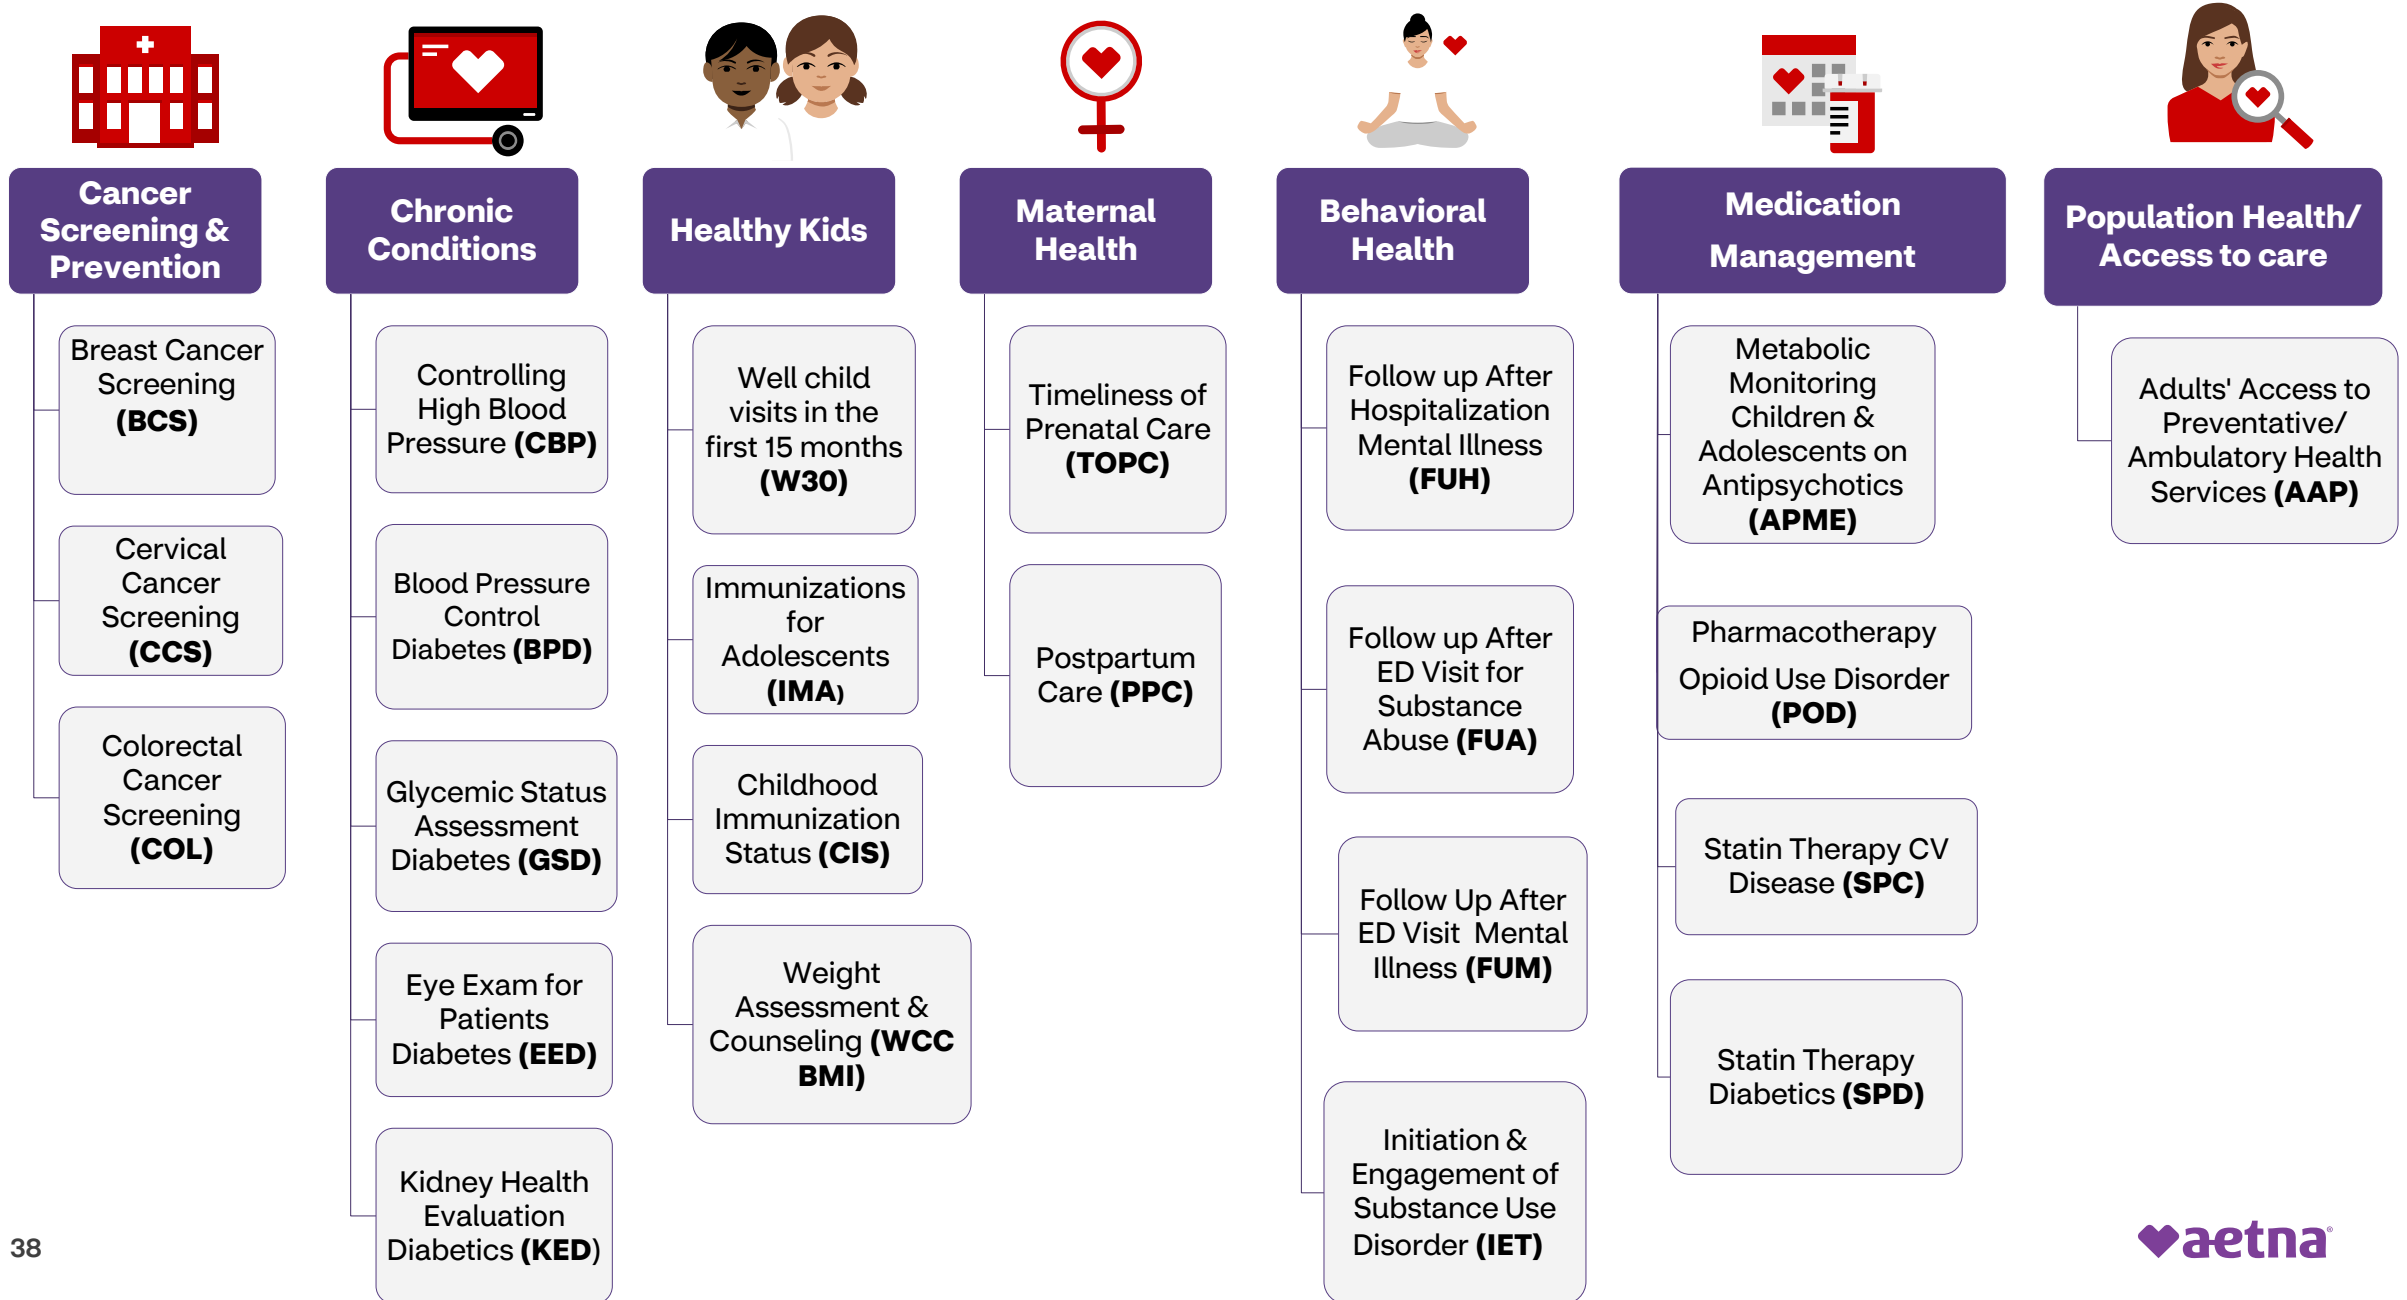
Cancer Screening & Prevention

Breast Cancer Screening (BCS)

Cervical Cancer Screening (CCS)

Colorectal Cancer Screening (COL)

Chronic Conditions

Controlling High Blood Pressure (CBP)

Blood Pressure Control Diabetes (BPD)

Glycemic Status Assessment Diabetes (GSD)

Eye Exam for Patients Diabetes (EED)

Kidney Health Evaluation Diabetics (KED)

Healthy Kids

Well child visits in the first 15 months (W30)

Immunizations for Adolescents (IMA)

Childhood Immunization Status (CIS)

Weight Assessment & Counseling (WCC BMI)

Maternal Health

Timeliness of Prenatal Care (TOPC)

Postpartum Care (PPC)

Behavioral Health

Follow up After Hospitalization Mental Illness (FUH)

Follow up After ED Visit for Substance Abuse (FUA)

Follow Up After ED Visit Mental Illness (FUM)

Initiation & Engagement of Substance Use Disorder (IET)

Medication Management

Metabolic Monitoring Children & Adolescents on Antipsychotics (APME)

Pharmacotherapy Opioid Use Disorder (POD)

Statin Therapy CV Disease (SPC)

Statin Therapy Diabetics (SPD)

Population Health/ Access to care

Adults' Access to Preventative/ Ambulatory Health Services (AAP)

38

aetna